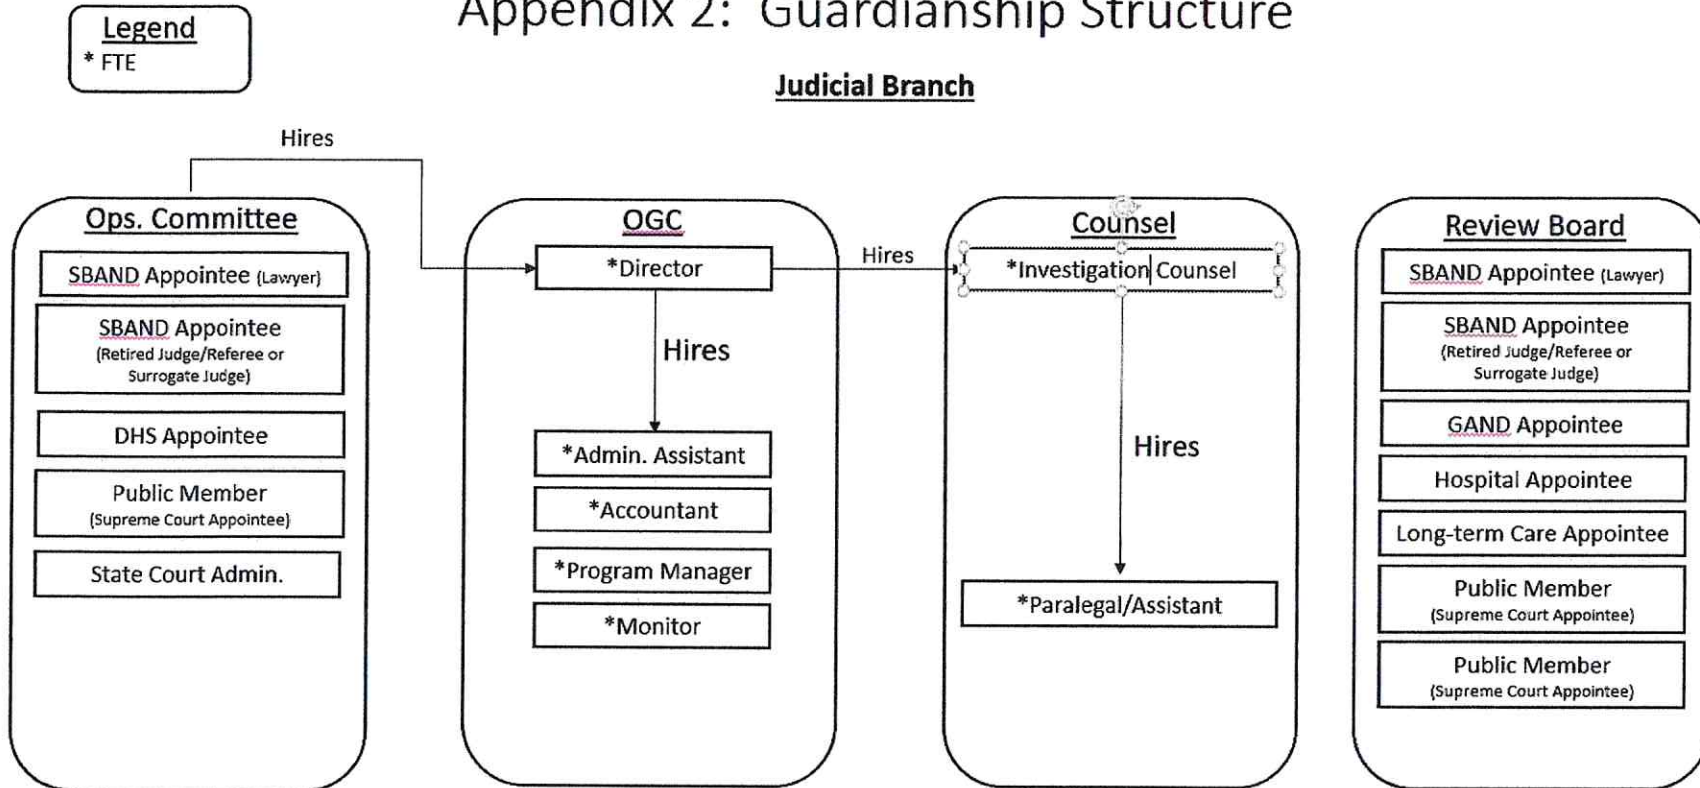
Legend
* FTE

Appendix 2: Guardianship Structure

Judicial Branch

Hires

Ops. Committee

SBAND Appointee (Lawyer)

SBAND Appointee (Retired Judge/Referee or Surrogate Judge)

DHS Appointee

Public Member (Supreme Court Appointee)

State Court Admin.

OGC

*Director

Hires

*Admin. Assistant

*Accountant

*Program Manager

*Monitor

Hires

Counsel

*Investigation Counsel

Hires

*Paralegal/Assistant

Review Board

SBAND Appointee (Lawyer)

SBAND Appointee (Retired Judge/Referee or Surrogate Judge)

GAND Appointee

Hospital Appointee

Long-term Care Appointee

Public Member (Supreme Court Appointee)

Public Member (Supreme Court Appointee)